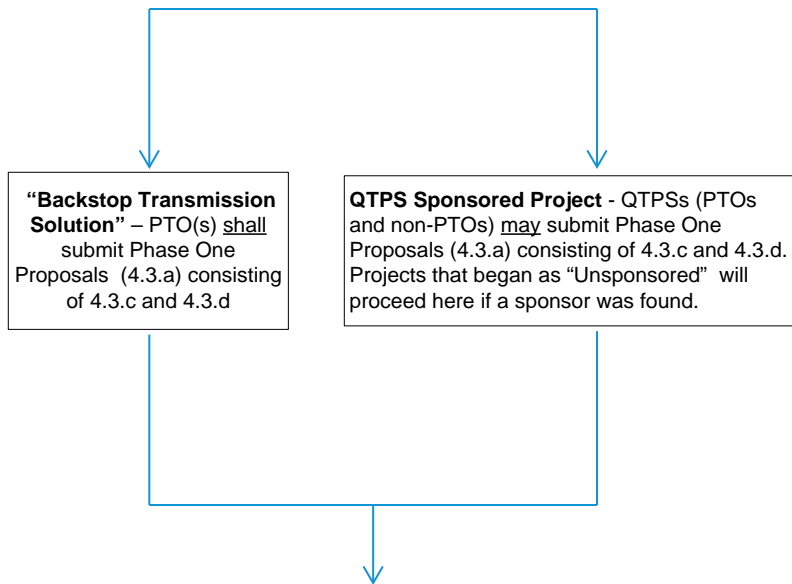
**“Backstop Transmission Solution”** – PTO(s) shall submit Phase One Proposals (4.3.a) consisting of 4.3.c and 4.3.d

**QTPS Sponsored Project** - QTPSs (PTOs and non-PTOs) may submit Phase One Proposals (4.3.a) consisting of 4.3.c and 4.3.d. Projects that began as “Unsponsored” will proceed here if a sponsor was found.